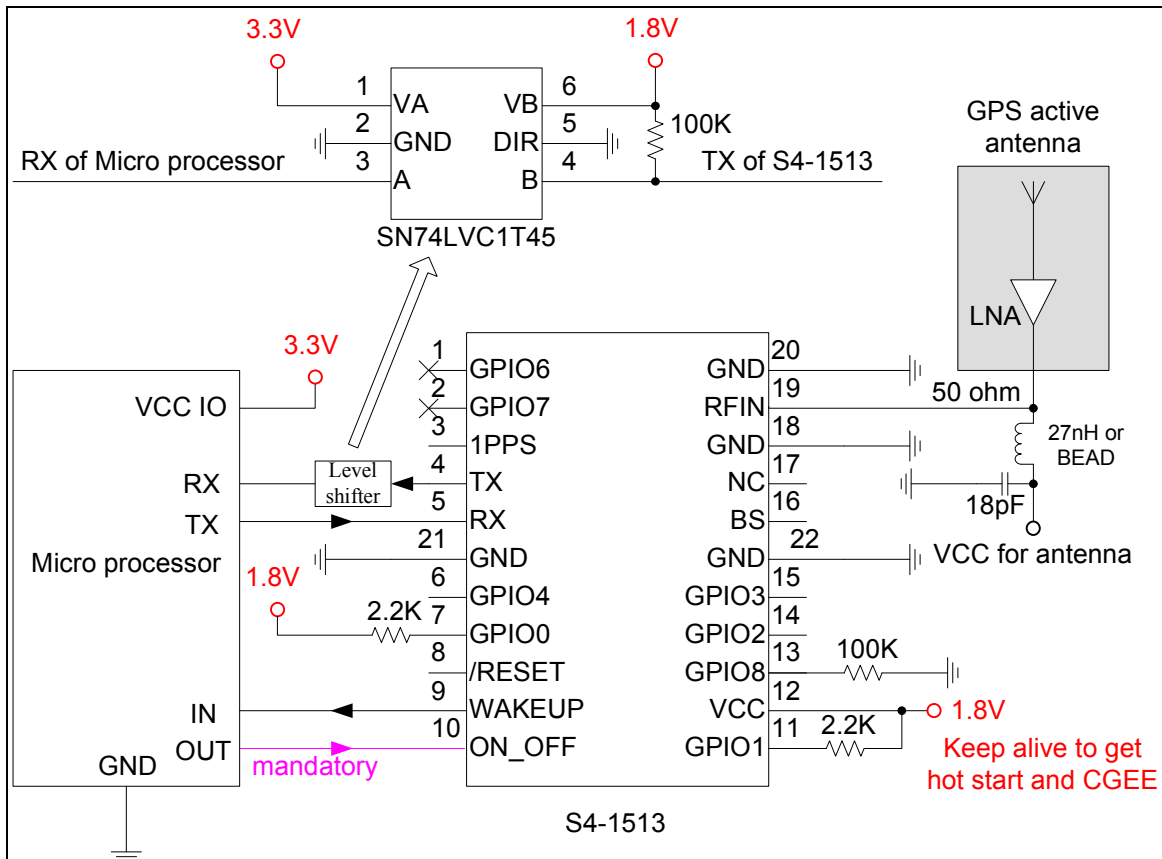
3.3V

1.8V

1 VA
2 GND
3 A

VB 6
DIR 5
B 4

100K

RX of Micro processor

TX of S4-1513

SN74LVC1T45

GPS active antenna

LNA

3.3V

VCC IO

RX

TX

Micro processor

1.8V

2.2K

IN

OUT

GND

mandatory

Level shifter

1 GPIO6
2 GPIO7
3 1PPS
4 TX
5 RX
21 GND
6 GPIO4
7 GPIO0
8 /RESET
9 WAKEUP
10 ON_OFF

GND 20
RFIN 19
GND 18
NC 17
BS 16
GND 22
GPIO3 15
GPIO2 14
GPIO8 13
VCC 12
GPIO1 11

50 ohm

27nH or BEAD

18pF

VCC for antenna

100K

2.2K

1.8V

Keep alive to get hot start and CGEE

S4-1513